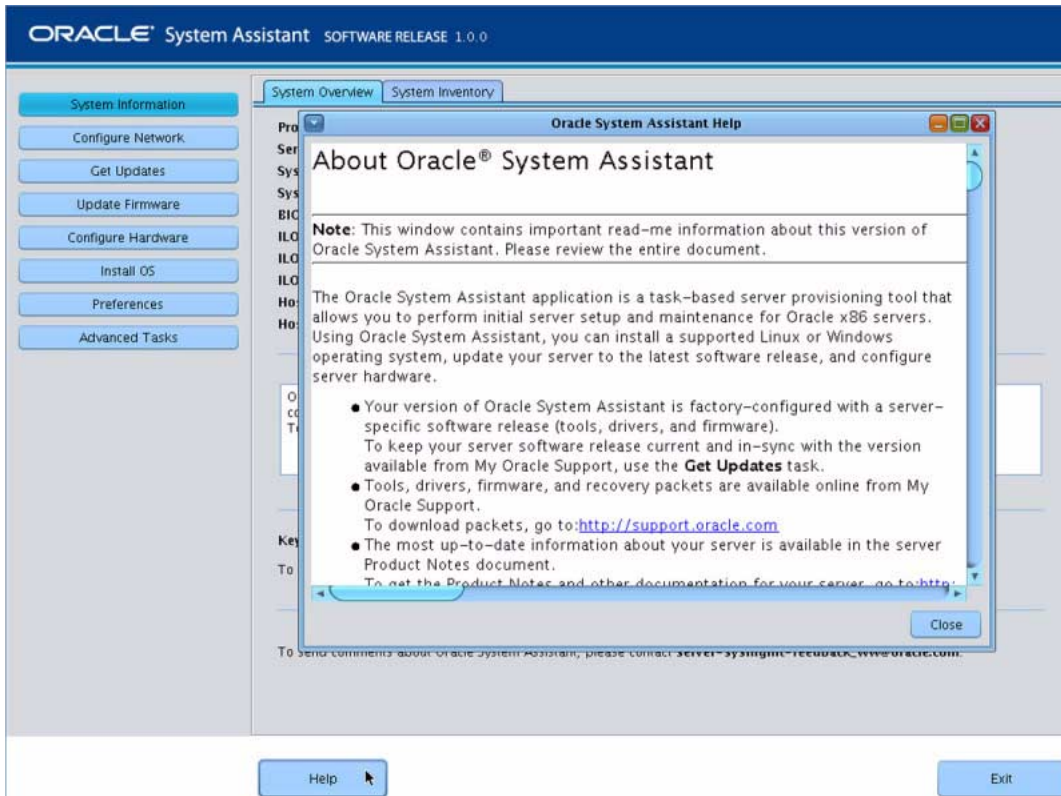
ORACLE® System Assistant SOFTWARE RELEASE 1.0.0

System Information
Configure Network
Get Updates
Update Firmware
Configure Hardware
Install OS
Preferences
Advanced Tasks

System Overview
System Inventory

Pro
Ser
Sys
Sys
BIC
ILO
ILO
ILO
Ho
Ho

O
cc
T

Key
To

Oracle System Assistant Help

About Oracle® System Assistant

Note: This window contains important read-me information about this version of Oracle System Assistant. Please review the entire document.

The Oracle System Assistant application is a task-based server provisioning tool that allows you to perform initial server setup and maintenance for Oracle x86 servers. Using Oracle System Assistant, you can install a supported Linux or Windows operating system, update your server to the latest software release, and configure server hardware.

● Your version of Oracle System Assistant is factory-configured with a server-specific software release (tools, drivers, and firmware).
To keep your server software release current and in-sync with the version available from My Oracle Support, use the Get Updates task.
● Tools, drivers, firmware, and recovery packets are available online from My Oracle Support.
To download packets, go to:http://support.oracle.com
● The most up-to-date information about your server is available in the server Product Notes document.
To get the Product Notes and other documentation for your server, go to:http:

Close

To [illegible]

Help

Exit